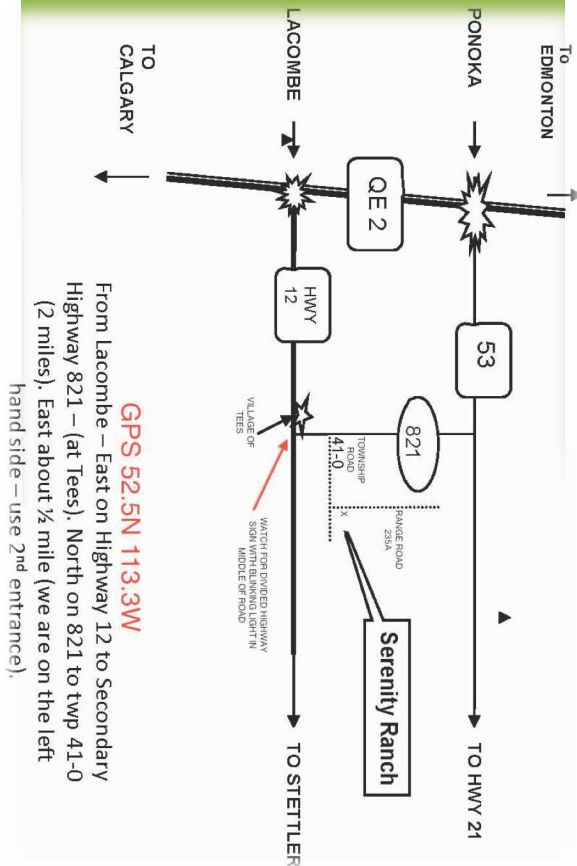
TO EDMONTON

PONOKA

LACOMBE

TO CALGARY

QE 2

53

HWY 12

821

TOWNSHIP ROAD 41-0

RANGE ROAD 235A

X

VILLAGE OF TEES

WATCH FOR DIVIDED HIGHWAY SIGN WITH BLINKING LIGHT IN MIDDLE OF ROAD

Serenity Ranch

TO HWY 21

TO STETTLER

GPS 52.5N 113.3W

From Lacombe – East on Highway 12 to Secondary Highway 821 – (at Tees). North on 821 to twp 41-0 (2 miles). East about ½ mile (we are on the left hand side – use 2nd entrance).